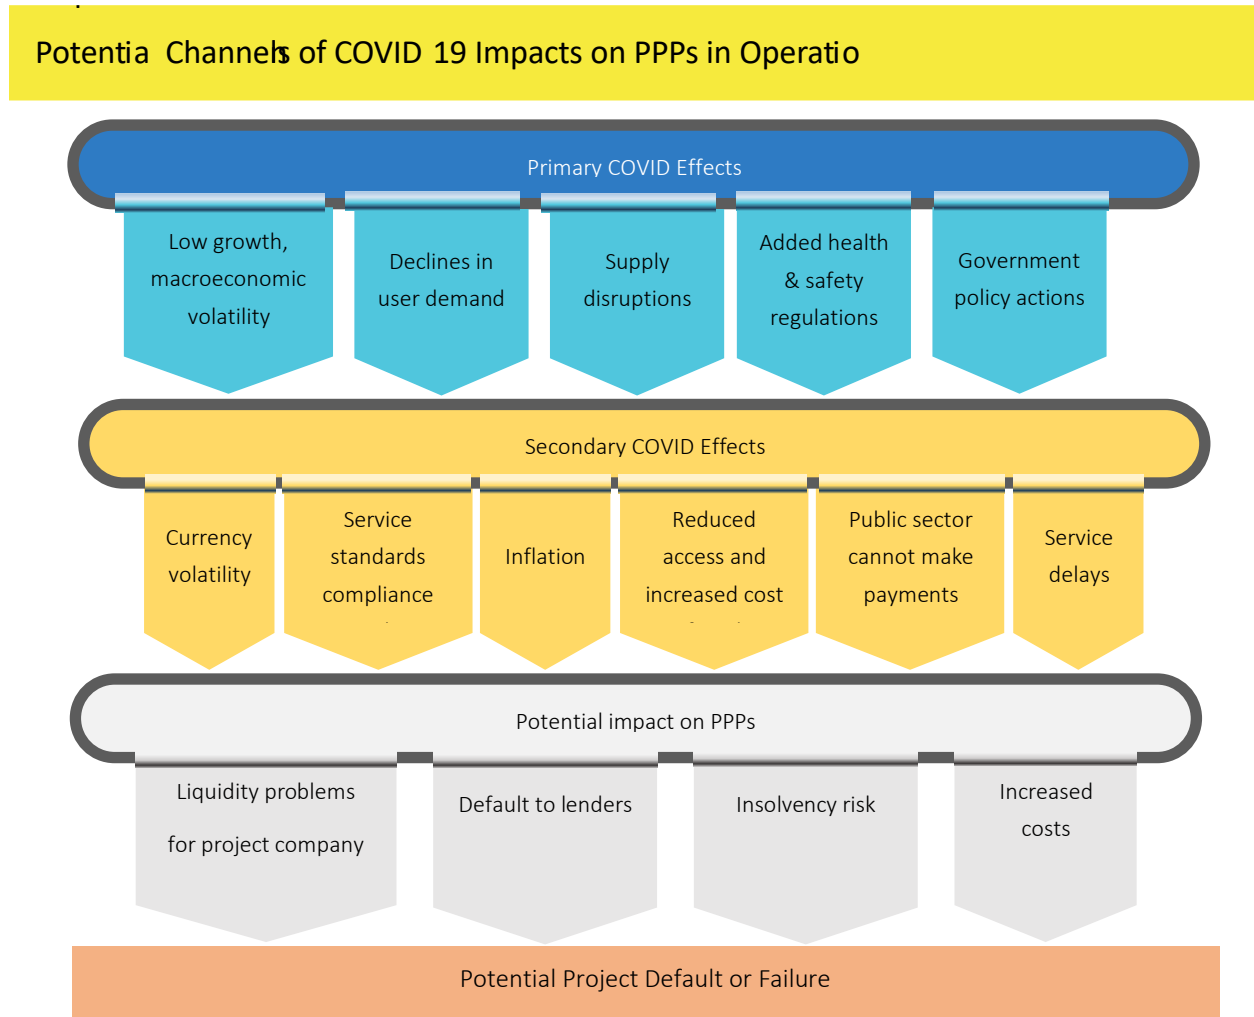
Potentia Channels of COVID 19 Impacts on PPPs in Operatio

Primary COVID Effects

Low growth, macroeconomic volatility

Declines in user demand

Supply disruptions

Added health & safety regulations

Government policy actions

Secondary COVID Effects

Currency volatility

Service standards compliance

Inflation

Reduced access and increased cost

Public sector cannot make payments

Service delays

Potential impact on PPPs

Liquidity problems for project company

Default to lenders

Insolvency risk

Increased costs

Potential Project Default or Failure